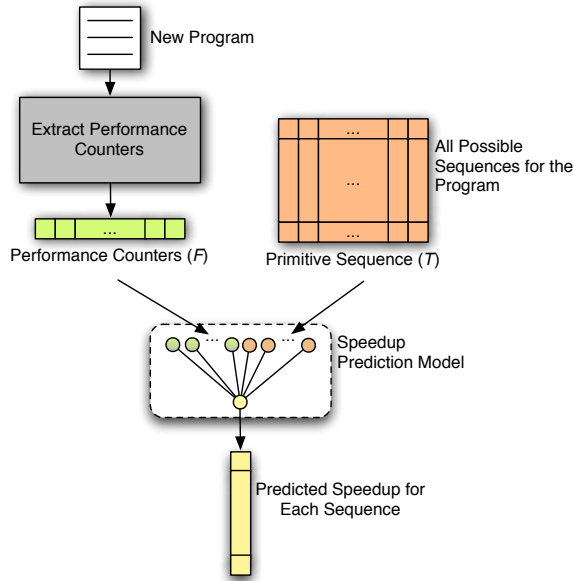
New Program

Extract Performance Counters

...

Performance Counters (*F*)

...

...

...

All Possible Sequences for the Program

Primitive Sequence (*T*)

...

...

Speedup Prediction Model

Predicted Speedup for Each Sequence